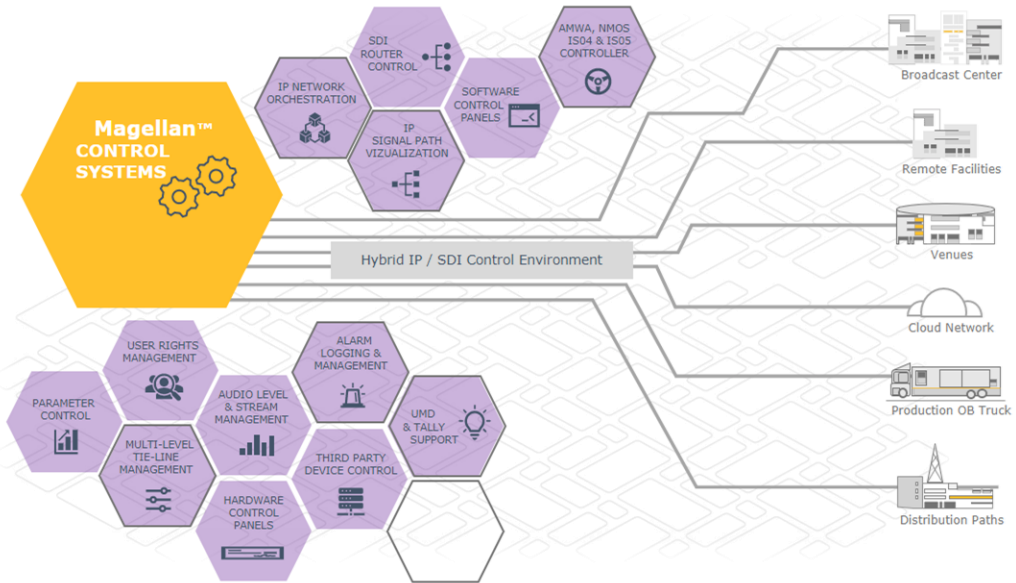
Magellan™ CONTROL SYSTEMS

IP NETWORK ORCHESTRATION

SDI ROUTER CONTROL

IP SIGNAL PATH VIZUALIZATION

SOFTWARE CONTROL PANELS

AMWA, NMOS IS04 & IS05 CONTROLLER

Hybrid IP / SDI Control Environment

Broadcast Center

Remote Facilities

Venues

Cloud Network

Production OB Truck

Distribution Paths

USER RIGHTS MANAGEMENT

ALARM LOGGING & MANAGEMENT

PARAMETER CONTROL

AUDIO LEVEL & STREAM MANAGEMENT

UMD & TALLY SUPPORT

MULTI-LEVEL TIE-LINE MANAGEMENT

THIRD PARTY DEVICE CONTROL

HARDWARE CONTROL PANELS